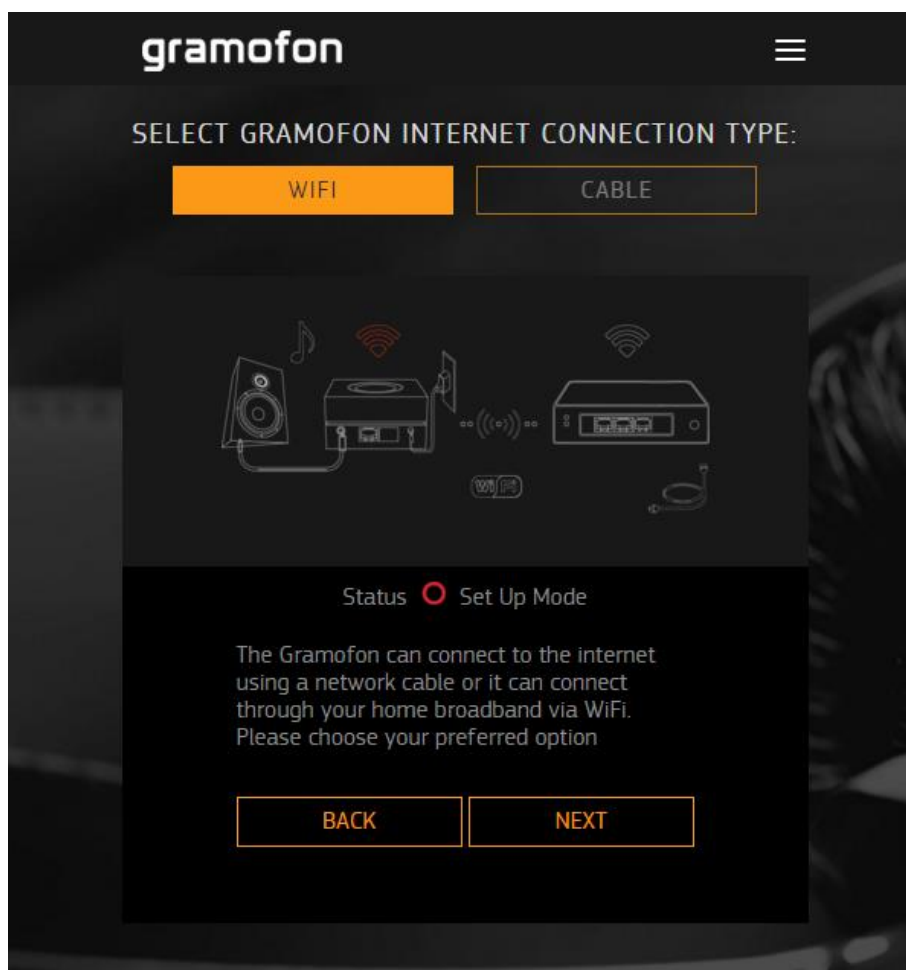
gramofon

SELECT GRAMOFON INTERNET CONNECTION TYPE:

WIFI

CABLE

WiFi

Status Set Up Mode

The Gramofon can connect to the internet using a network cable or it can connect through your home broadband via WiFi. Please choose your preferred option

BACK

NEXT